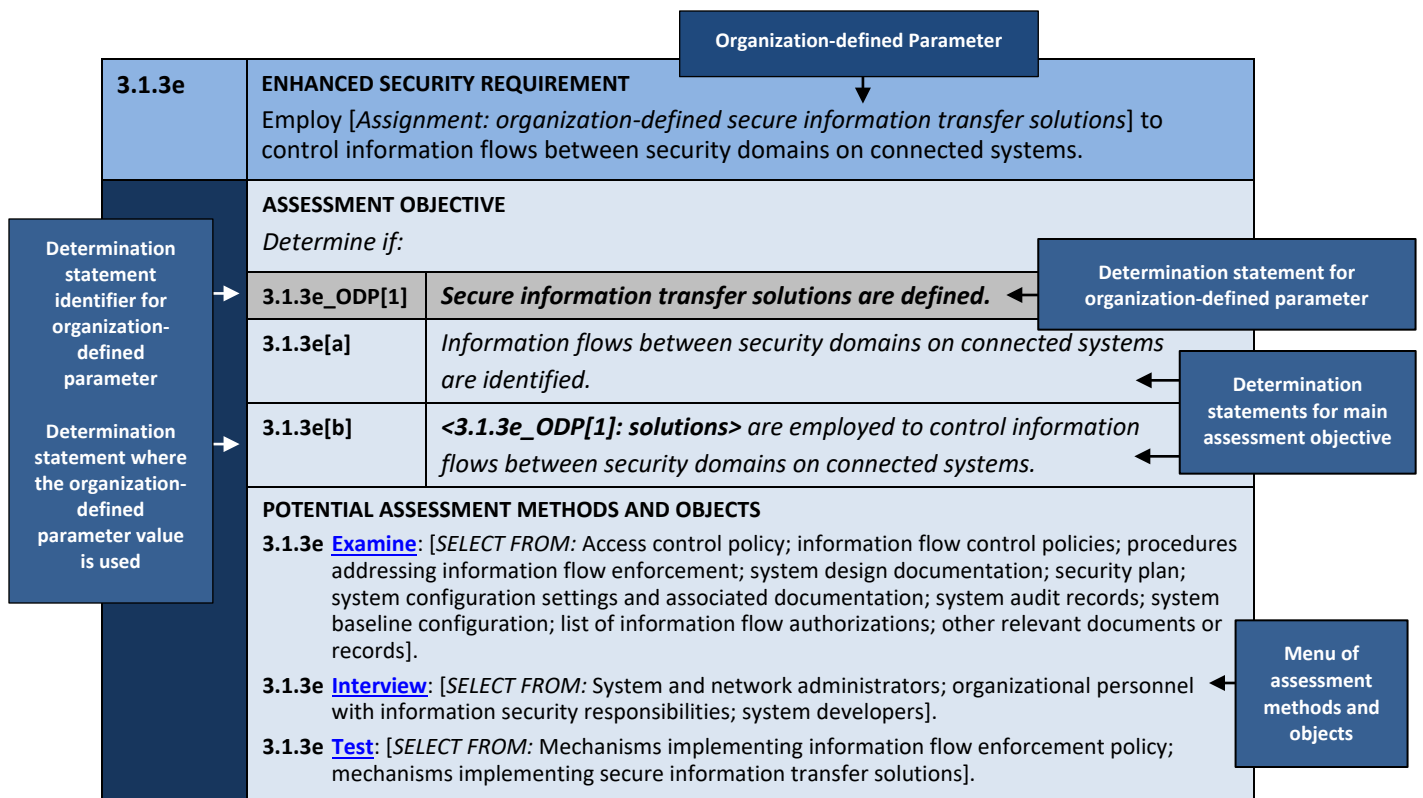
Organization-defined Parameter

3.1.3e

ENHANCED SECURITY REQUIREMENT

Employ [*Assignment: organization-defined secure information transfer solutions*] to control information flows between security domains on connected systems.

ASSESSMENT OBJECTIVE

*Determine if:*

Determination statement identifier for organization-defined parameter

Determination statement where the organization-defined parameter value is used

| 3.1.3e_ODP[1] | *Secure information transfer solutions are defined.* |
|---|---|
| 3.1.3e[a] | *Information flows between security domains on connected systems are identified.* |
| 3.1.3e[b] | *<3.1.3e_ODP[1]: solutions> are employed to control information flows between security domains on connected systems.* |

Determination statement for organization-defined parameter

Determination statements for main assessment objective

POTENTIAL ASSESSMENT METHODS AND OBJECTS

3.1.3e Examine: [*SELECT FROM:* Access control policy; information flow control policies; procedures addressing information flow enforcement; system design documentation; security plan; system configuration settings and associated documentation; system audit records; system baseline configuration; list of information flow authorizations; other relevant documents or records].

3.1.3e Interview: [*SELECT FROM:* System and network administrators; organizational personnel with information security responsibilities; system developers].

3.1.3e Test: [*SELECT FROM:* Mechanisms implementing information flow enforcement policy; mechanisms implementing secure information transfer solutions].

Menu of assessment methods and objects